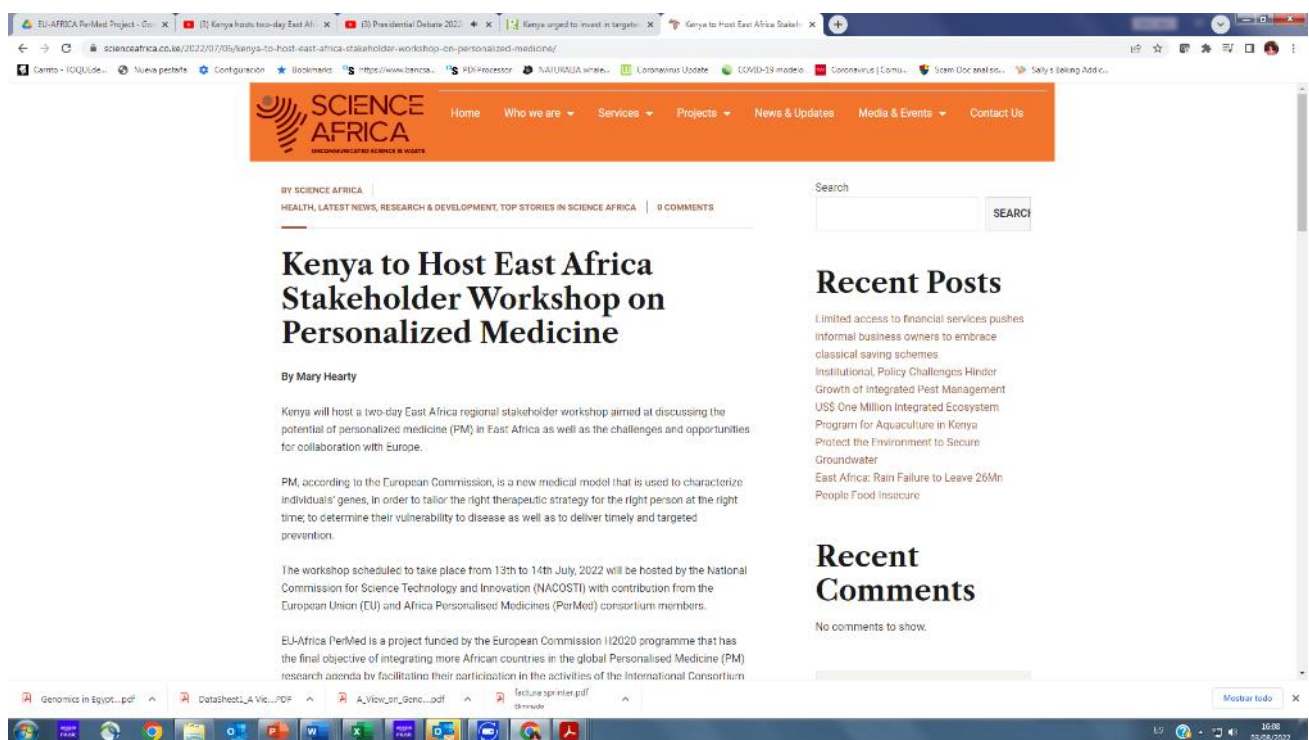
EU-AFRICA PerMed Project - Gro × (3) Kenya hosts two-day East Af × (3) Presidential Debate 2022 × Kenya urged to invest in targete × Kenya to Host East Africa Stakeh ×

scienceafrica.co.ke/2022/07/06/kenya-to-host-east-africa-stakeholder-workshop-on-personalized-medicine/

Carrito - TOQUEde... Nueva pestaña Configuración Bookmarks https://www.bancsa... PDFProcessor NATURALIA whale... Coronavirus Update COVID-19 modelo Coronavirus | Comu... Scam Doc analisis... Sally's Baking Add...

SCIENCE AFRICA
UNCOMMUNICATED SCIENCE IS WASTE

Home Who we are Services Projects News & Updates Media & Events Contact Us

BY SCIENCE AFRICA
HEALTH, LATEST NEWS, RESEARCH & DEVELOPMENT, TOP STORIES IN SCIENCE AFRICA | 0 COMMENTS

Kenya to Host East Africa Stakeholder Workshop on Personalized Medicine

By Mary Hearty

Kenya will host a two-day East Africa regional stakeholder workshop aimed at discussing the potential of personalized medicine (PM) in East Africa as well as the challenges and opportunities for collaboration with Europe.

PM, according to the European Commission, is a new medical model that is used to characterize individuals' genes, in order to tailor the right therapeutic strategy for the right person at the right time; to determine their vulnerability to disease as well as to deliver timely and targeted prevention.

The workshop scheduled to take place from 13th to 14th July, 2022 will be hosted by the National Commission for Science Technology and Innovation (NACOSTI) with contribution from the European Union (EU) and Africa Personalised Medicines (PerMed) consortium members.

EU-Africa PerMed is a project funded by the European Commission H2020 programme that has the final objective of integrating more African countries in the global Personalised Medicine (PM) research agenda by facilitating their participation in the activities of the International Consortium

Search
SEARCH

Recent Posts

Limited access to financial services pushes informal business owners to embrace classical saving schemes
Institutional, Policy Challenges Hinder Growth of Integrated Pest Management
US$ One Million Integrated Ecosystem Program for Aquaculture in Kenya
Protect the Environment to Secure Groundwater
East Africa: Rain Failure to Leave 26Mn People Food Insecure

Recent Comments

No comments to show.

Genomics in Egypt...pdf DataSheet1_A Vie....PDF A_View_on_Geno....pdf factura sprinter.pdf Eliminado Mostrar todo

16:08